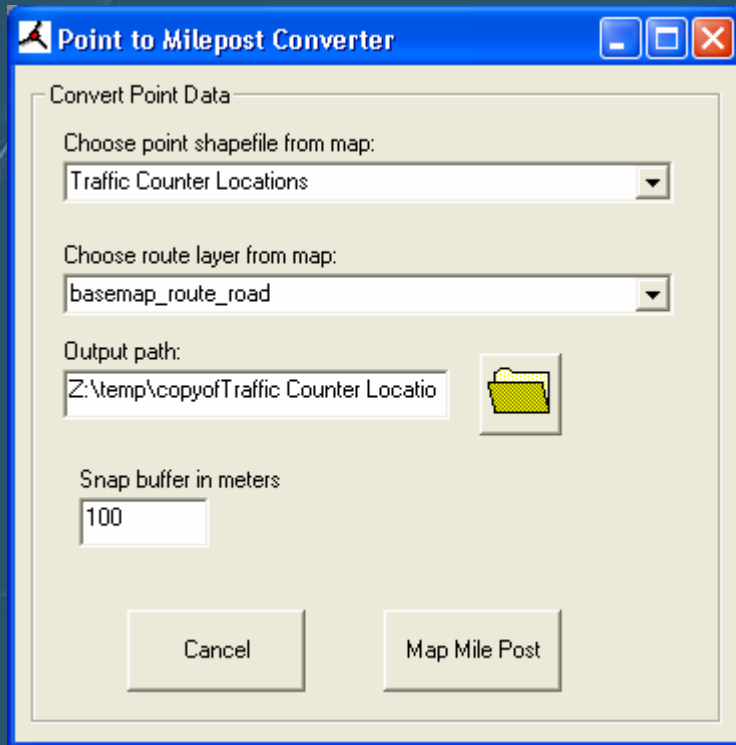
Point to Milepost Converter

Convert Point Data

Choose point shapefile from map:

Traffic Counter Locations

Choose route layer from map:

basemap_route_road

Output path:

Z:\temp\copyofTraffic Counter Locatio

Snap buffer in meters

100

Cancel

Map Mile Post